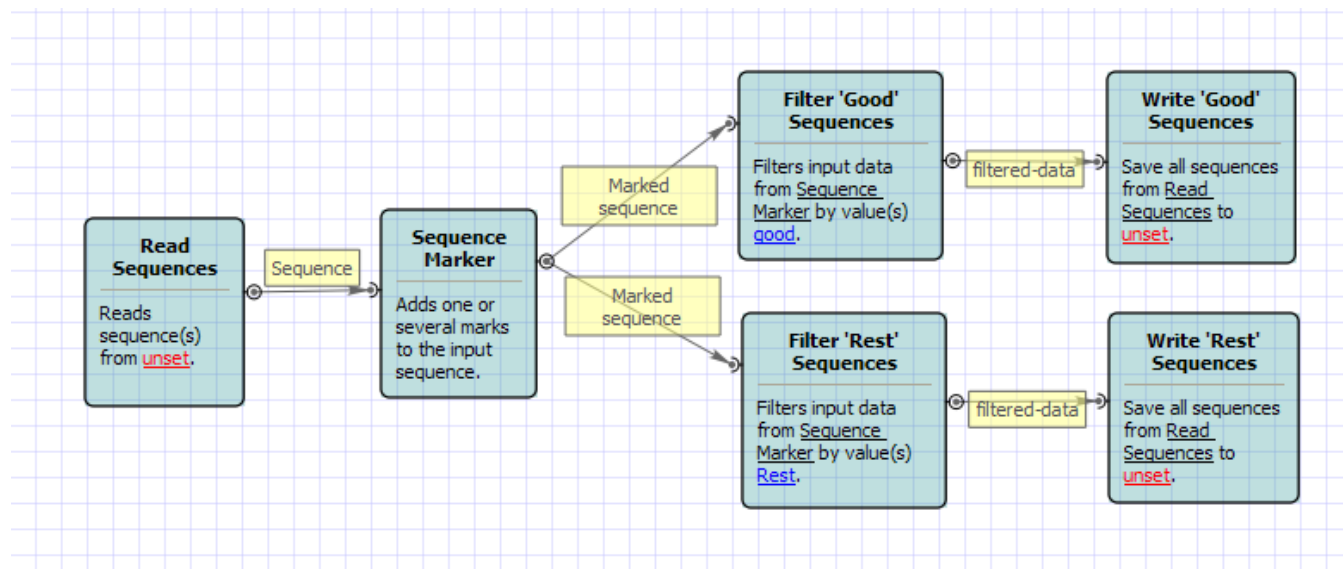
Read Sequences

Reads sequence(s) from unset.

Sequence

Sequence Marker

Adds one or several marks to the input sequence.

Marked sequence

Marked sequence

Filter 'Good' Sequences

Filters input data from Sequence Marker by value(s) good.

filtered-data

Write 'Good' Sequences

Save all sequences from Read Sequences to unset.

Filter 'Rest' Sequences

Filters input data from Sequence Marker by value(s) Rest.

filtered-data

Write 'Rest' Sequences

Save all sequences from Read Sequences to unset.